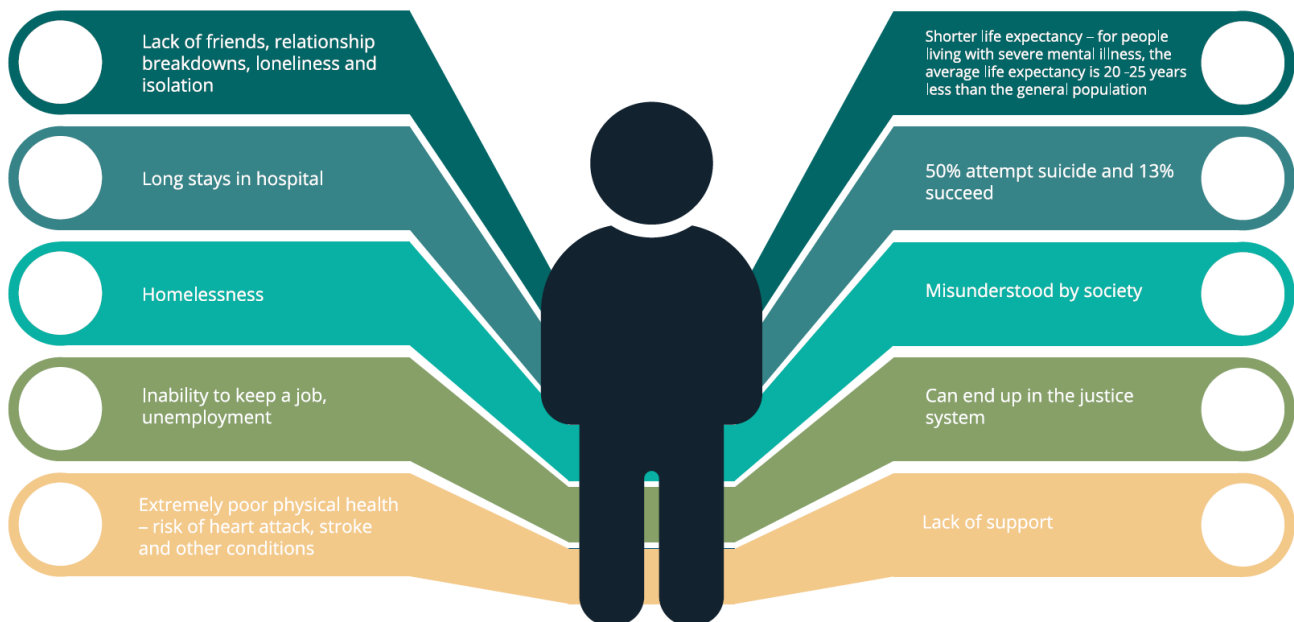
Lack of friends, relationship breakdowns, loneliness and isolation

Long stays in hospital

Homelessness

Inability to keep a job, unemployment

Extremely poor physical health – risk of heart attack, stroke and other conditions

Shorter life expectancy – for people living with severe mental illness, the average life expectancy is 20 -25 years less than the general population

50% attempt suicide and 13% succeed

Misunderstood by society

Can end up in the justice system

Lack of support